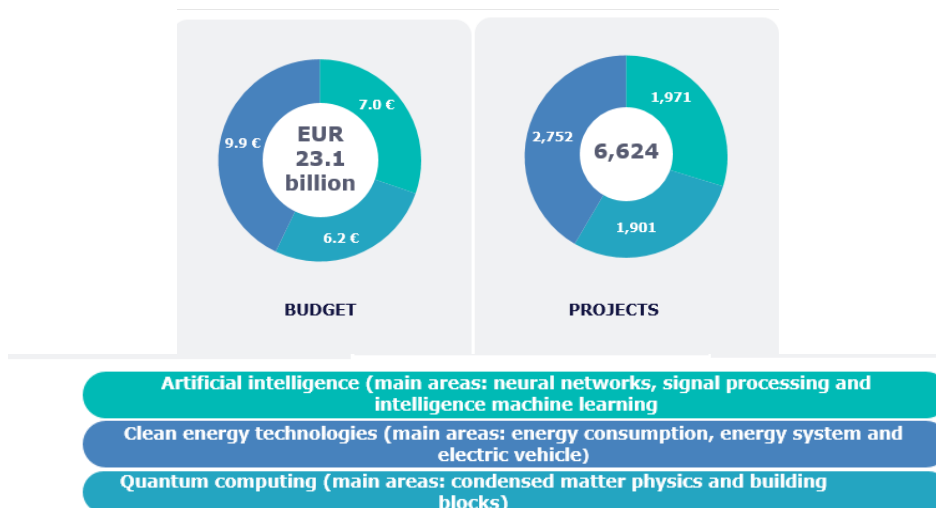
7.0 €
9.9 €
EUR 23.1 billion
6.2 €
BUDGET

1,971
2,752
6,624
1,901
PROJECTS

Artificial intelligence (main areas: neural networks, signal processing and intelligence machine learning

Clean energy technologies (main areas: energy consumption, energy system and electric vehicle)

Quantum computing (main areas: condensed matter physics and building blocks)